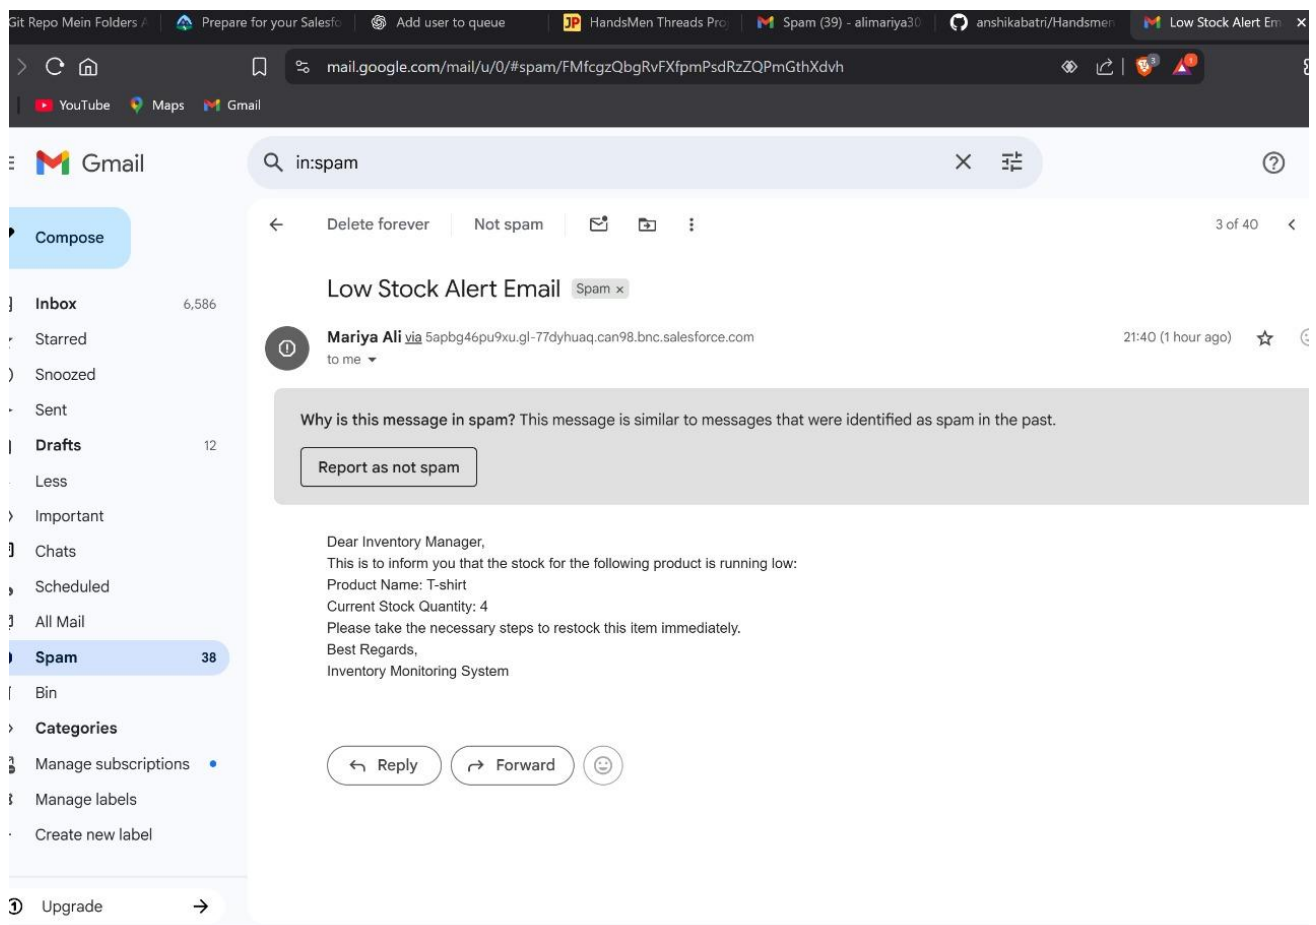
Git Repo Mein Folders A | Prepare for your Salesfo | Add user to queue | HandsMen Threads Pro | Spam (39) - alimariya30 | anshikabatri/Handsmen | Low Stock Alert Em ×

mail.google.com/mail/u/0/#spam/FMfcgzQbgRvFXfpmPsdRzZQPmGthXdvh

YouTube Maps Gmail

Gmail

in:spam

Compose

Inbox 6,586
Starred
Snoozed
Sent
Drafts 12
Less
Important
Chats
Scheduled
All Mail
Spam 38
Bin
Categories
Manage subscriptions
Manage labels
Create new label

Upgrade

Delete forever Not spam

3 of 40

Low Stock Alert Email Spam ×

Mariya Ali via 5apbg46pu9xu.gl-77dyhuaq.can98.bnc.salesforce.com
to me

21:40 (1 hour ago)

Why is this message in spam? This message is similar to messages that were identified as spam in the past.

Report as not spam

Dear Inventory Manager,
This is to inform you that the stock for the following product is running low:
Product Name: T-shirt
Current Stock Quantity: 4
Please take the necessary steps to restock this item immediately.
Best Regards,
Inventory Monitoring System

Reply Forward